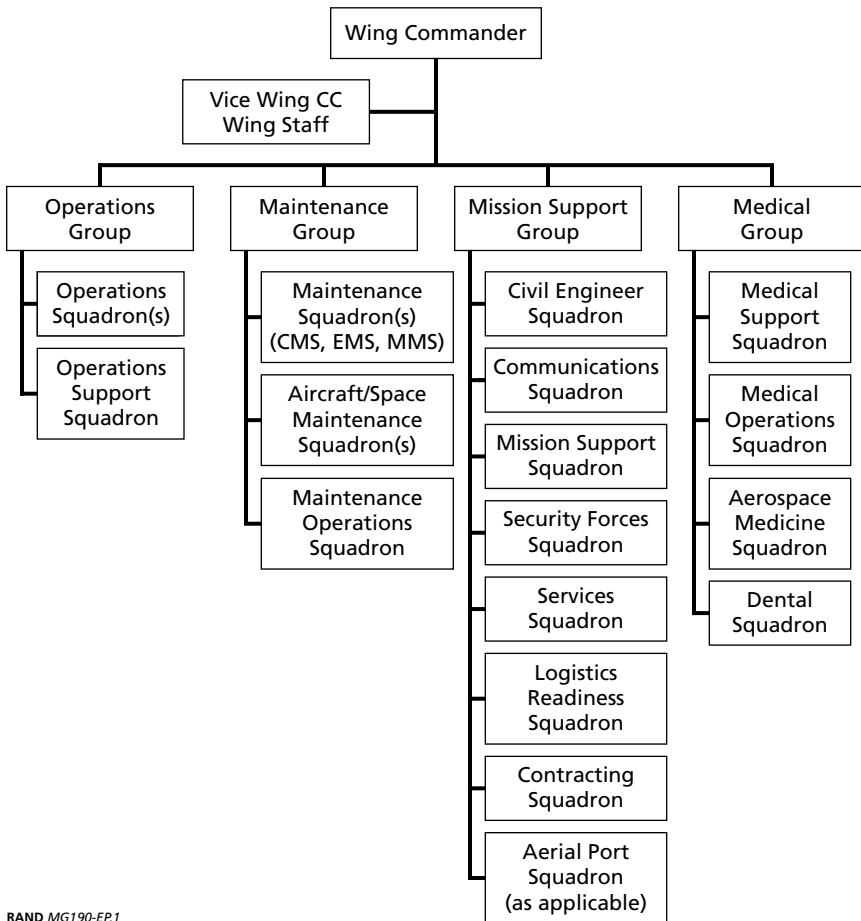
Wing Commander

Vice Wing CC
Wing Staff

Operations Group

Operations Squadron(s)

Operations Support Squadron

Maintenance Group

Maintenance Squadron(s) (CMS, EMS, MMS)

Aircraft/Space Maintenance Squadron(s)

Maintenance Operations Squadron

Mission Support Group

Civil Engineer Squadron

Communications Squadron

Mission Support Squadron

Security Forces Squadron

Services Squadron

Logistics Readiness Squadron

Contracting Squadron

Aerial Port Squadron (as applicable)

Medical Group

Medical Support Squadron

Medical Operations Squadron

Aerospace Medicine Squadron

Dental Squadron

RAND MG190-EP.1